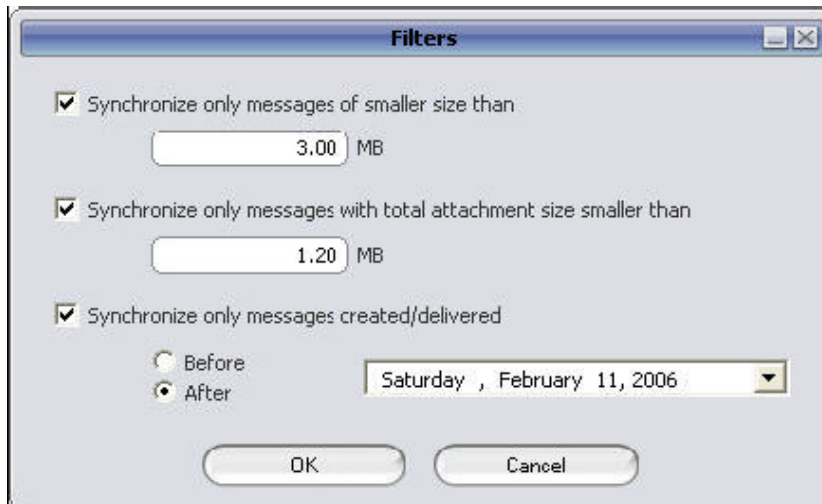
Filters

Synchronize only messages of smaller size than

3.00 MB

Synchronize only messages with total attachment size smaller than

1.20 MB

Synchronize only messages created/delivered

Before
After

Saturday , February 11, 2006

OK

Cancel